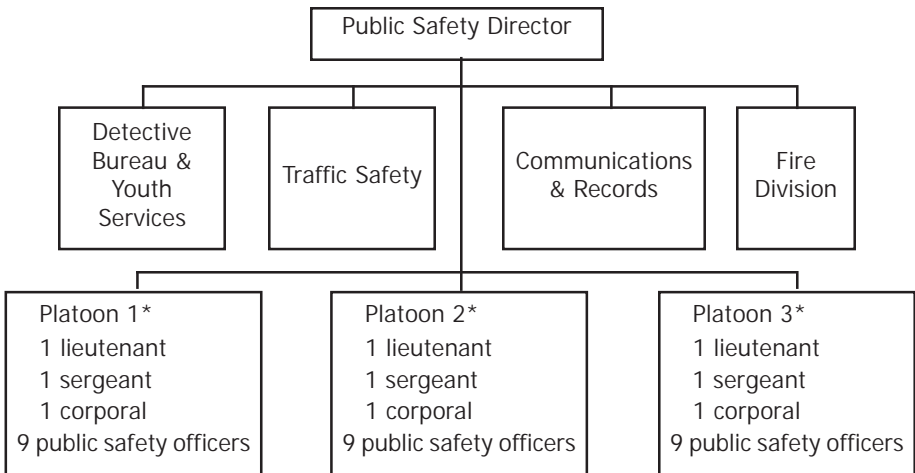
Public Safety Director

Detective Bureau & Youth Services

Traffic Safety

Communications & Records

Fire Division

Platoon 1*
1 lieutenant
1 sergeant
1 corporal
9 public safety officers

Platoon 2*
1 lieutenant
1 sergeant
1 corporal
9 public safety officers

Platoon 3*
1 lieutenant
1 sergeant
1 corporal
9 public safety officers